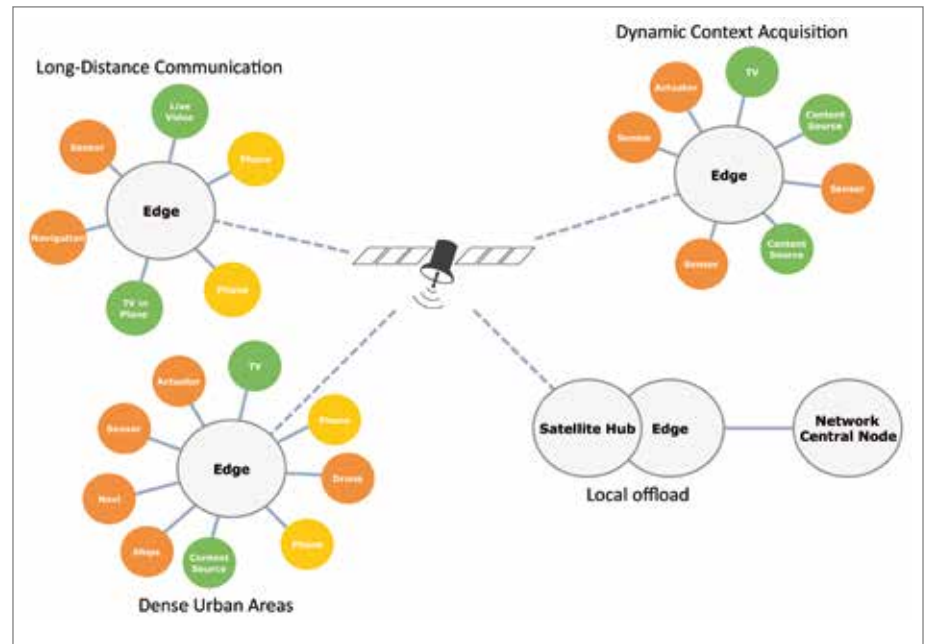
Long-Distance Communication

Live Video

Sensor

Phone

Edge

Navigation

Phone

TV in Plane

Dynamic Context Acquisition

TV

Actuator

Content Source

Sensor

Edge

Sensor

Sensor

Content Source

TV

Actuator

Sensor

Phone

Edge

Drone

Next

Maps

Content Source

Phone

Dense Urban Areas

Satellite Hub

Edge

Network Central Node

Local offload